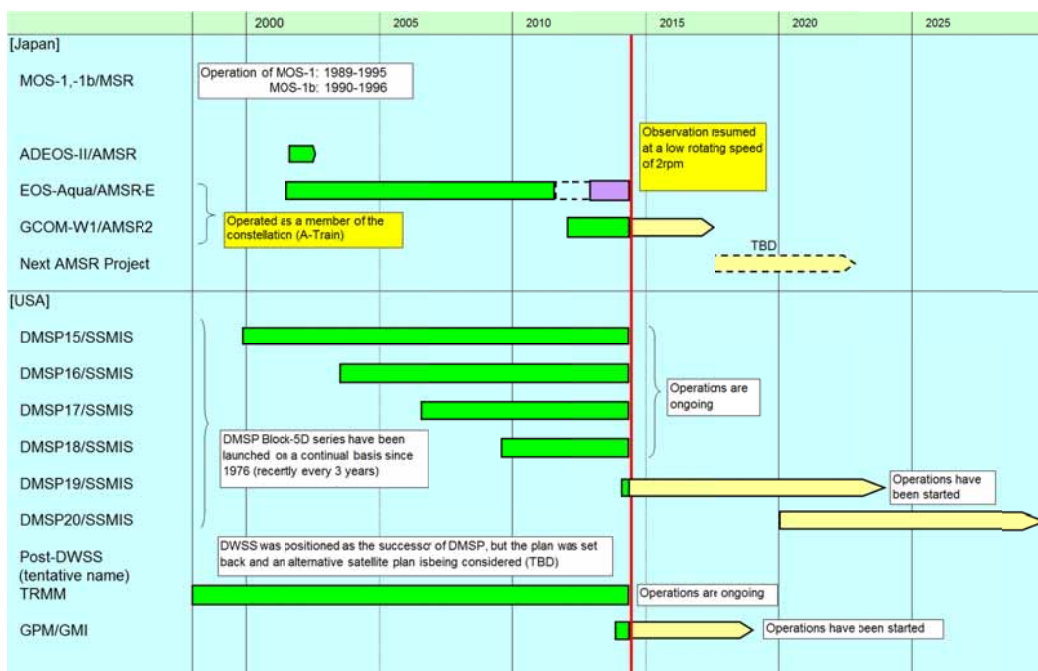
2000 2005 2010 2015 2020 2025

[Japan]

MOS-1,-1b/MSR

Operation of MOS-1: 1989-1995
MOS-1b: 1990-1996

ADEOS-II/AMSR

Observation resumed at a low rotating speed of 2rpm

EOS-Aqua/AMSR-E

GCOM-W1/AMSR2

Operated as a member of the constellation (A-Train)

Next AMSR Project

TBD

[USA]

DMSP15/SSMIS

DMSP16/SSMIS

DMSP17/SSMIS

Operations are ongoing

DMSP18/SSMIS

DMSP Block-5D series have been launched on a continual basis since 1976 (recently every 3 years)

DMSP19/SSMIS

Operations have been started

DMSP20/SSMIS

Post-DWSS (tentative name)

DWSS was positioned as the successor of DMSP, but the plan was set back and an alternative satellite plan isbeing considered (TBD)

TRMM

Operations are ongoing

GPM/GMI

Operations have been started